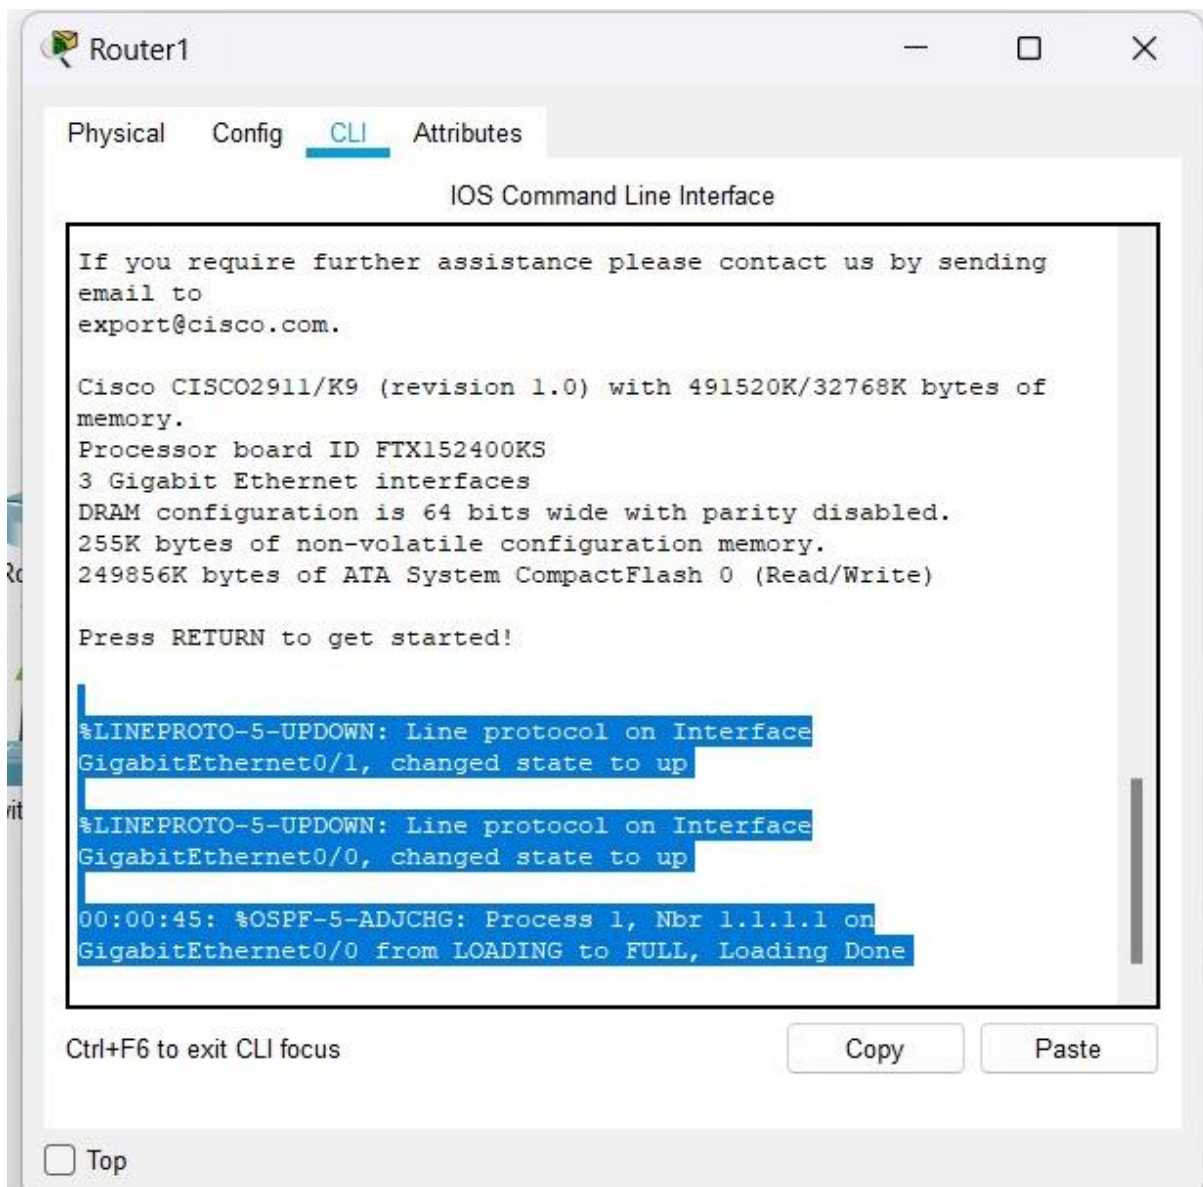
Router1

Physical Config CLI Attributes

IOS Command Line Interface

If you require further assistance please contact us by sending email to
export@cisco.com.

Cisco CISCO2911/K9 (revision 1.0) with 491520K/32768K bytes of memory.
Processor board ID FTX152400KS
3 Gigabit Ethernet interfaces
DRAM configuration is 64 bits wide with parity disabled.
255K bytes of non-volatile configuration memory.
249856K bytes of ATA System CompactFlash 0 (Read/Write)

Press RETURN to get started!

%LINEPROTO-5-UPDOWN: Line protocol on Interface GigabitEthernet0/1, changed state to up

%LINEPROTO-5-UPDOWN: Line protocol on Interface GigabitEthernet0/0, changed state to up

00:00:45: %OSPF-5-ADJCHG: Process 1, Nbr 1.1.1.1 on GigabitEthernet0/0 from LOADING to FULL, Loading Done

Ctrl+F6 to exit CLI focus

Copy

Paste

Top